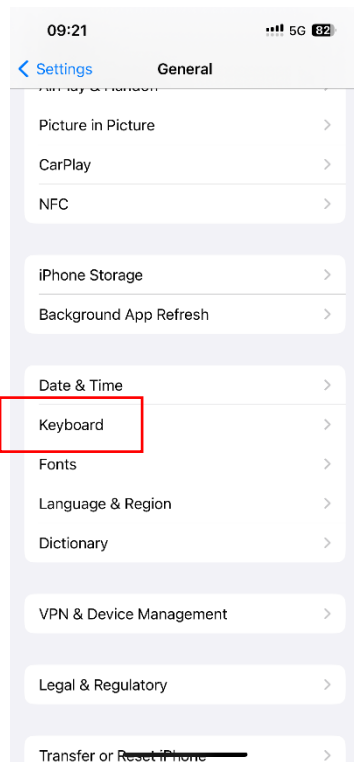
09:21

5G 82

Settings

General

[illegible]

Picture in Picture

CarPlay

NFC

iPhone Storage

Background App Refresh

Date & Time

Keyboard

Fonts

Language & Region

Dictionary

VPN & Device Management

Legal & Regulatory

Transfer or Reset iPhone